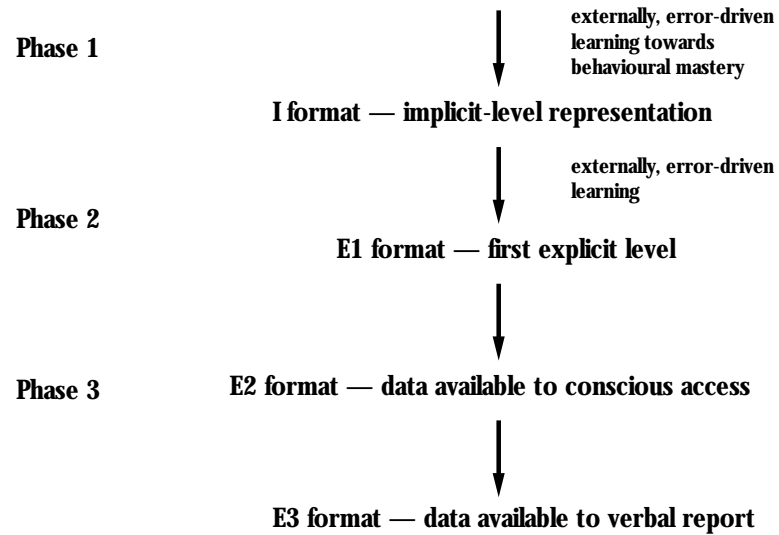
Phase 1

externally, error-driven learning towards behavioural mastery

I format — implicit-level representation

externally, error-driven learning

Phase 2

E1 format — first explicit level

Phase 3

E2 format — data available to conscious access

E3 format — data available to verbal report